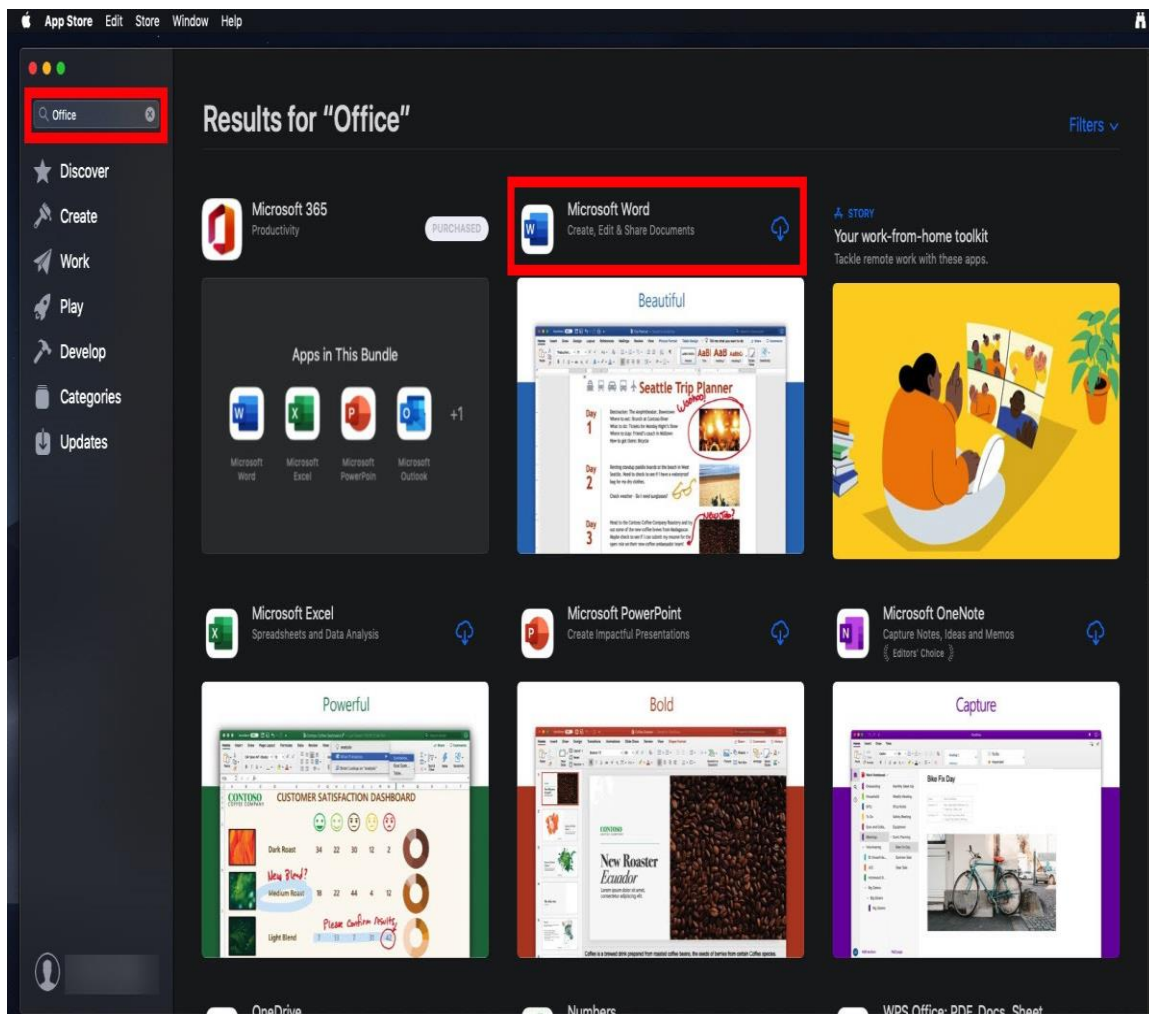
App Store Edit Store Window Help

Office

Discover
Create
Work
Play
Develop
Categories
Updates

Results for "Office"

Filters

Microsoft 365
Productivity
PURCHASED

Apps in This Bundle
+1
Microsoft Word
Microsoft Excel
Microsoft PowerPoin
Microsoft Outlook

Microsoft Word
Create, Edit & Share Documents

Beautiful

Seattle Trip Planner
Day 1
Day 2
Day 3

STORY
Your work-from-home toolkit
Tackle remote work with these apps.

Microsoft Excel
Spreadsheets and Data Analysis

Powerful

CONTOSO
CUSTOMER SATISFACTION DASHBOARD
Dark Roast 34 22 30 12 2
New Blend?
Medium Roast 18 22 44 4 12
Please confirm results
Light Blend 42

Microsoft PowerPoint
Create Impactful Presentations

Bold

CONTOSO
New Roaster
Ecuador

Microsoft OneNote
Capture Notes, Ideas and Memos
Editors' Choice

Capture

Bike Fix Day

OneDrive
Numbers
WPS Office: PDF, Docs, Sheet